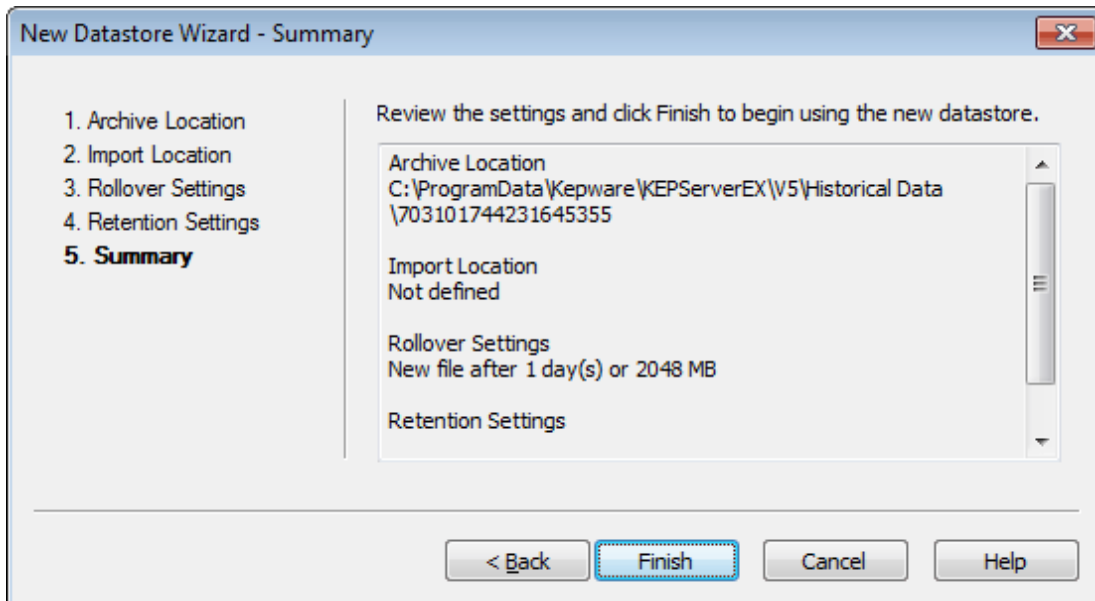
New Datastore Wizard - Summary

1. Archive Location
2. Import Location
3. Rollover Settings
4. Retention Settings
5. Summary

Review the settings and click Finish to begin using the new datastore.

Archive Location
C:\ProgramData\Kepware\KEPServerEX\V5\Historical Data\703101744231645355

Import Location
Not defined

Rollover Settings
New file after 1 day(s) or 2048 MB

Retention Settings

< Back
Finish
Cancel
Help